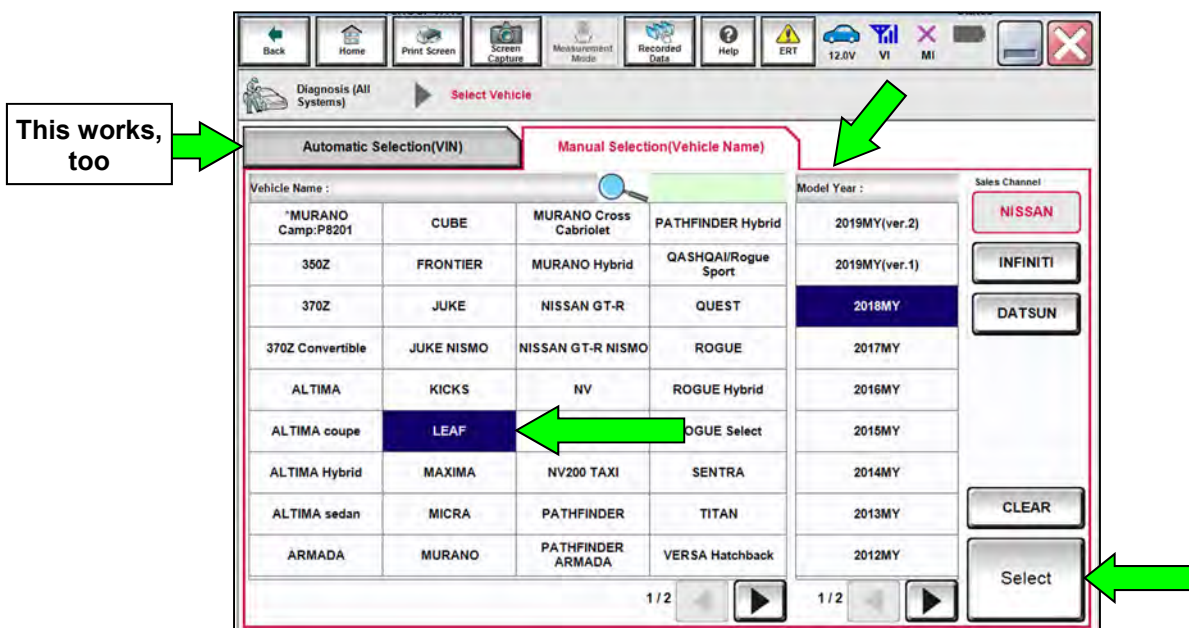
Back Home Print Screen Screen Capture Measurement Mode Recorded Data Help ERT 12.0V VI MI

Diagnosis (All Systems) Select Vehicle

This works, too

Automatic Selection(VIN)

Manual Selection(Vehicle Name)

| Vehicle Name : | | | |
|---|---|---|---|
| *MURANO Camp:P8201 | CUBE | MURANO Cross Cabriolet | PATHFINDER Hybrid |
| 350Z | FRONTIER | MURANO Hybrid | QASHQAI/Rogue Sport |
| 370Z | JUKE | NISSAN GT-R | QUEST |
| 370Z Convertible | JUKE NISMO | NISSAN GT-R NISMO | ROGUE |
| ALTIMA | KICKS | NV | ROGUE Hybrid |
| ALTIMA coupe | LEAF | | OGUE Select |
| ALTIMA Hybrid | MAXIMA | NV200 TAXI | SENTRA |
| ALTIMA sedan | MICRA | PATHFINDER | TITAN |
| ARMADA | MURANO | PATHFINDER ARMADA | VERSA Hatchback |

1/2

| Model Year : |
|---|
| 2019MY(ver.2) |
| 2019MY(ver.1) |
| 2018MY |
| 2017MY |
| 2016MY |
| 2015MY |
| 2014MY |
| 2013MY |
| 2012MY |

1/2

Sales Channel
NISSAN
INFINITI
DATSUN

CLEAR

Select